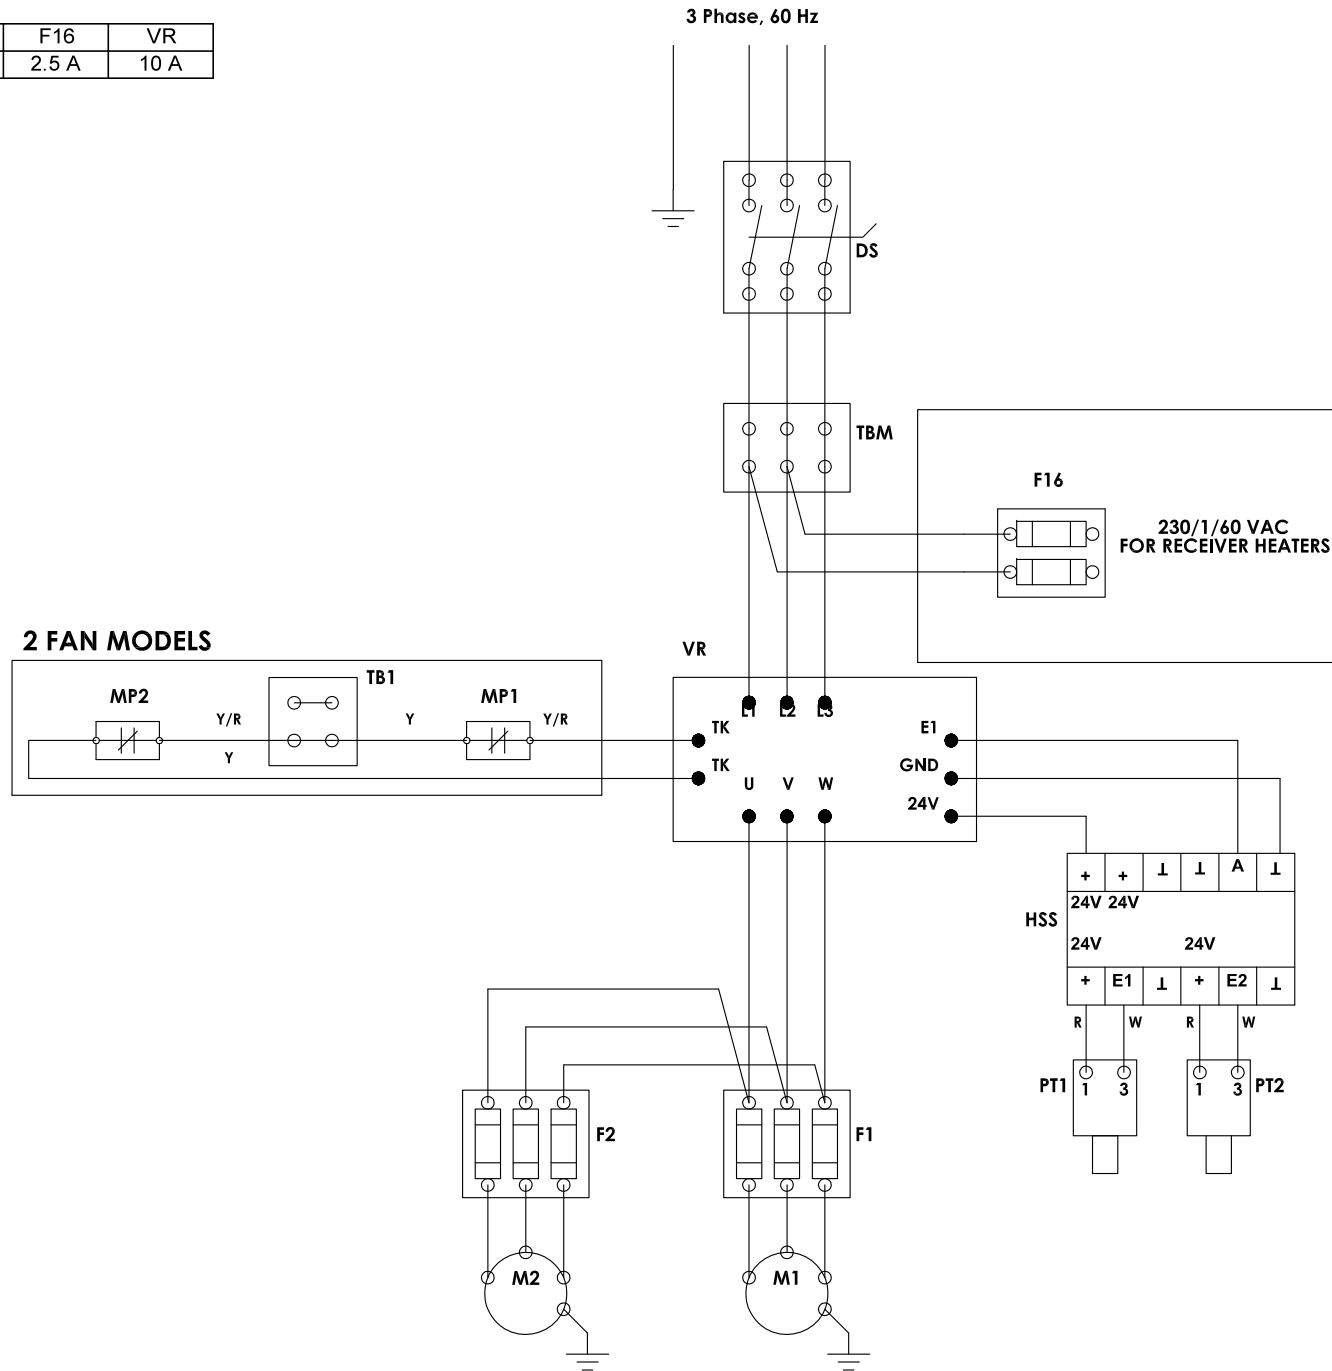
| F16 | VR |
|---|---|
| 2.5 A | 10 A |

3 Phase, 60 Hz

DS

TBM

F16

230/1/60 VAC
FOR RECEIVER HEATERS

2 FAN MODELS

VR

TB1

MP2

Y/R

Y

MP1

Y/R

Y

L1 L2 L3

TK

TK

U V W

E1

GND

24V

| + | + | ⊥ | ⊥ | A | ⊥ |

24V 24V

HSS

24V

24V

| + | E1 | ⊥ | + | E2 | ⊥ |

R W R W

PT1 1 3

1 3 PT2

F2

F1

M2

M1